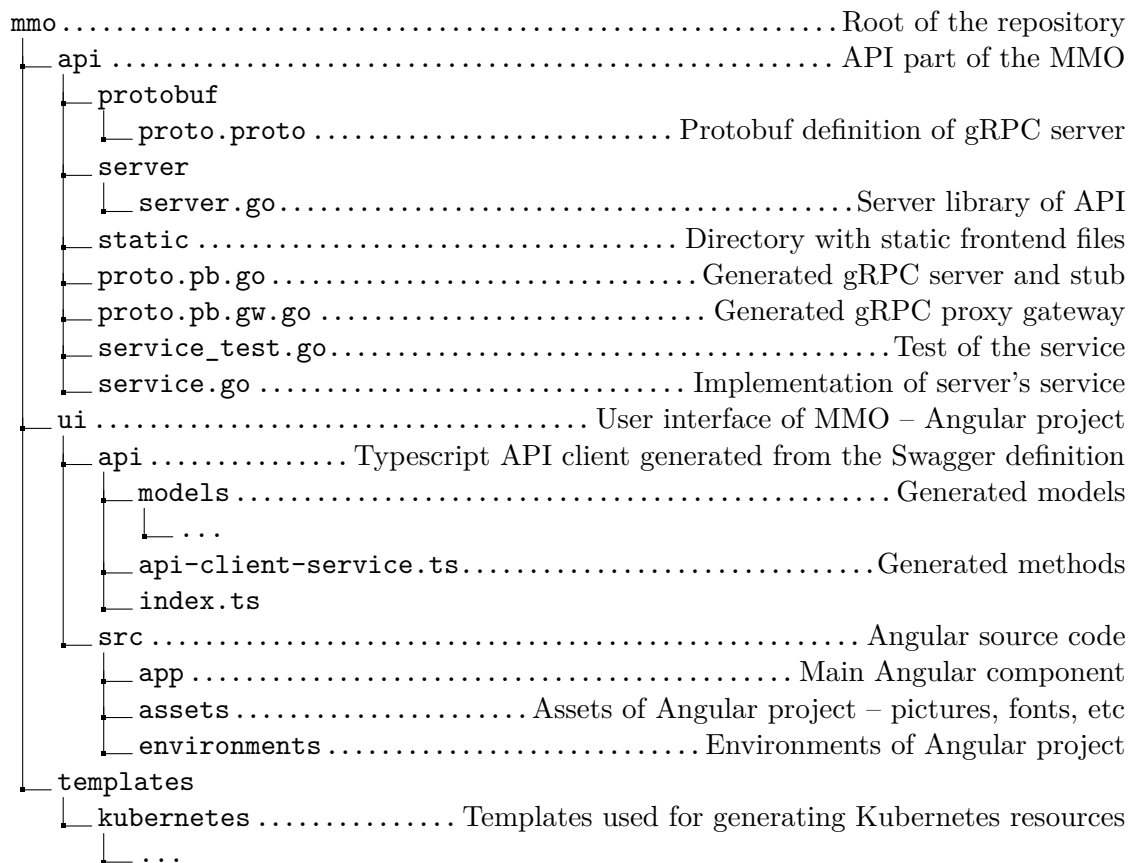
mmo .................................................. Root of the repository
api .................................................. API part of the MMO
protobuf
proto.proto .................................. Protobuf definition of gRPC server
server
server.go ........................................... Server library of API
static ........................................ Directory with static frontend files
proto.pb.go ................................... Generated gRPC server and stub
proto.pb.gw.go ............................... Generated gRPC proxy gateway
service_test.go ........................................... Test of the service
service.go ................................. Implementation of server's service
ui ............................................ User interface of MMO – Angular project
api ............... Typescript API client generated from the Swagger definition
models ............................................ Generated models
...
api-client-service.ts ................................. Generated methods
index.ts
src ............................................... Angular source code
app ........................................ Main Angular component
assets ..................... Assets of Angular project – pictures, fonts, etc
environments ........................ Environments of Angular project
templates
kubernetes ................ Templates used for generating Kubernetes resources
...